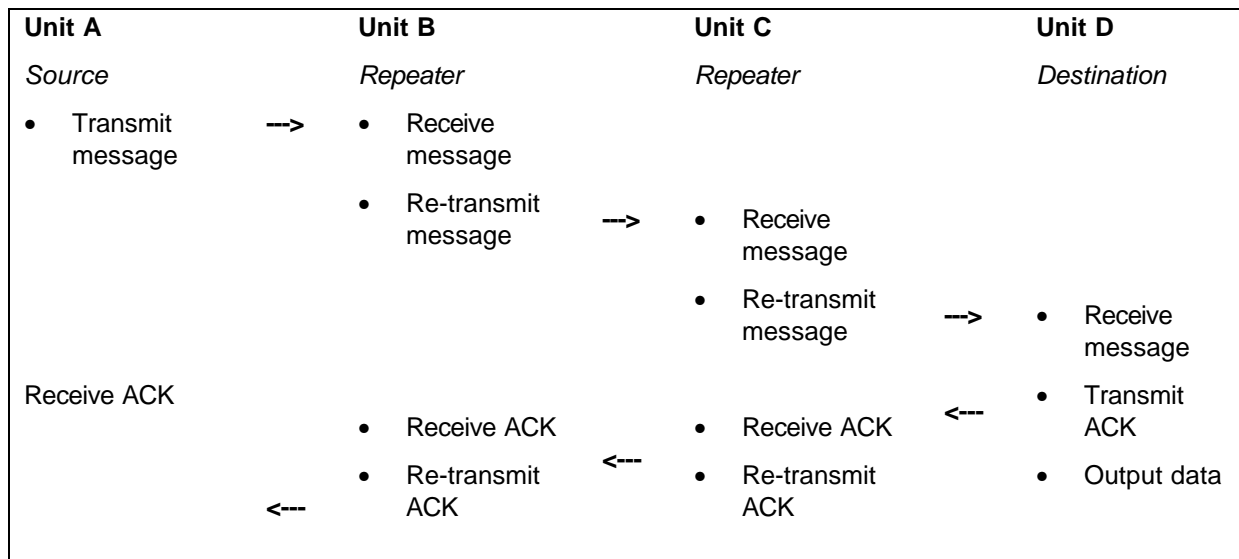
| Unit A | | Unit B | | Unit C | | Unit D |
|---|---|---|---|---|---|---|
| *Source* | | *Repeater* | | *Repeater* | | *Destination* |
| • Transmit message | ---> | • Receive message | | | | |
| | | • Re-transmit message | ---> | • Receive message | | |
| | | | | • Re-transmit message | ---> | • Receive message |
| Receive ACK | | | | | <--- | • Transmit ACK |
| | | • Receive ACK | <--- | • Receive ACK | | • Output data |
| | <--- | • Re-transmit ACK | | • Re-transmit ACK | | |